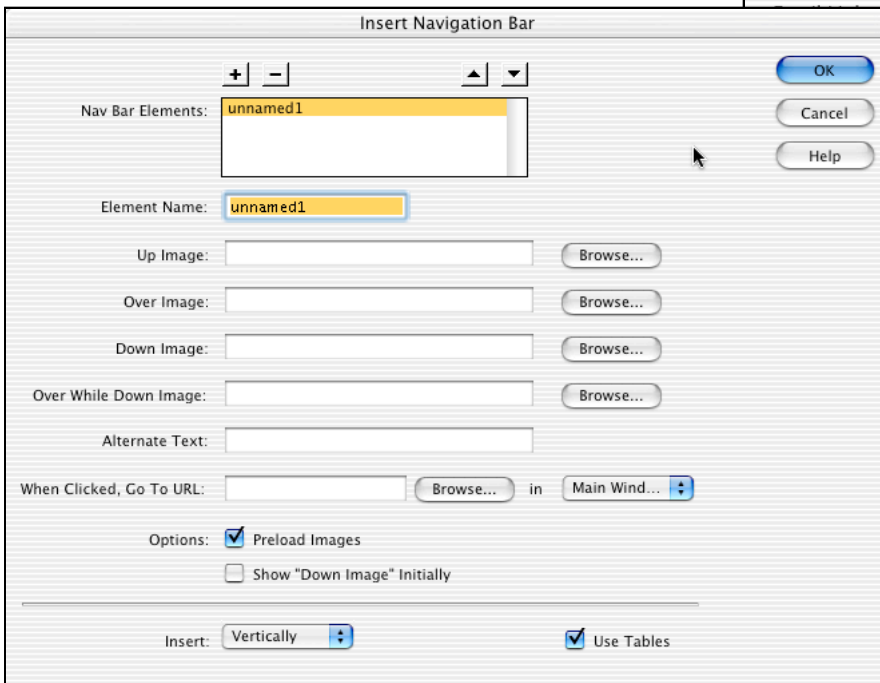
Insert Navigation Bar

+ −

Nav Bar Elements: unnamed1

OK

Cancel

Help

Element Name: unnamed1

Up Image: Browse...

Over Image: Browse...

Down Image: Browse...

Over While Down Image: Browse...

Alternate Text:

When Clicked, Go To URL: Browse... in Main Wind...

Options: Preload Images

Show "Down Image" Initially

Insert: Vertically

Use Tables